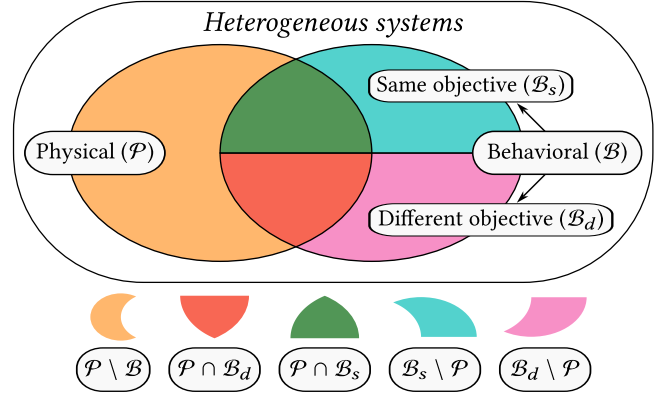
Heterogeneous systems

Same objective ($\mathcal{B}_s$)

Physical ($\mathcal{P}$)

Behavioral ($\mathcal{B}$)

Different objective ($\mathcal{B}_d$)

$\mathcal{P} \setminus \mathcal{B}$

$\mathcal{P} \cap \mathcal{B}_d$

$\mathcal{P} \cap \mathcal{B}_s$

$\mathcal{B}_s \setminus \mathcal{P}$

$\mathcal{B}_d \setminus \mathcal{P}$